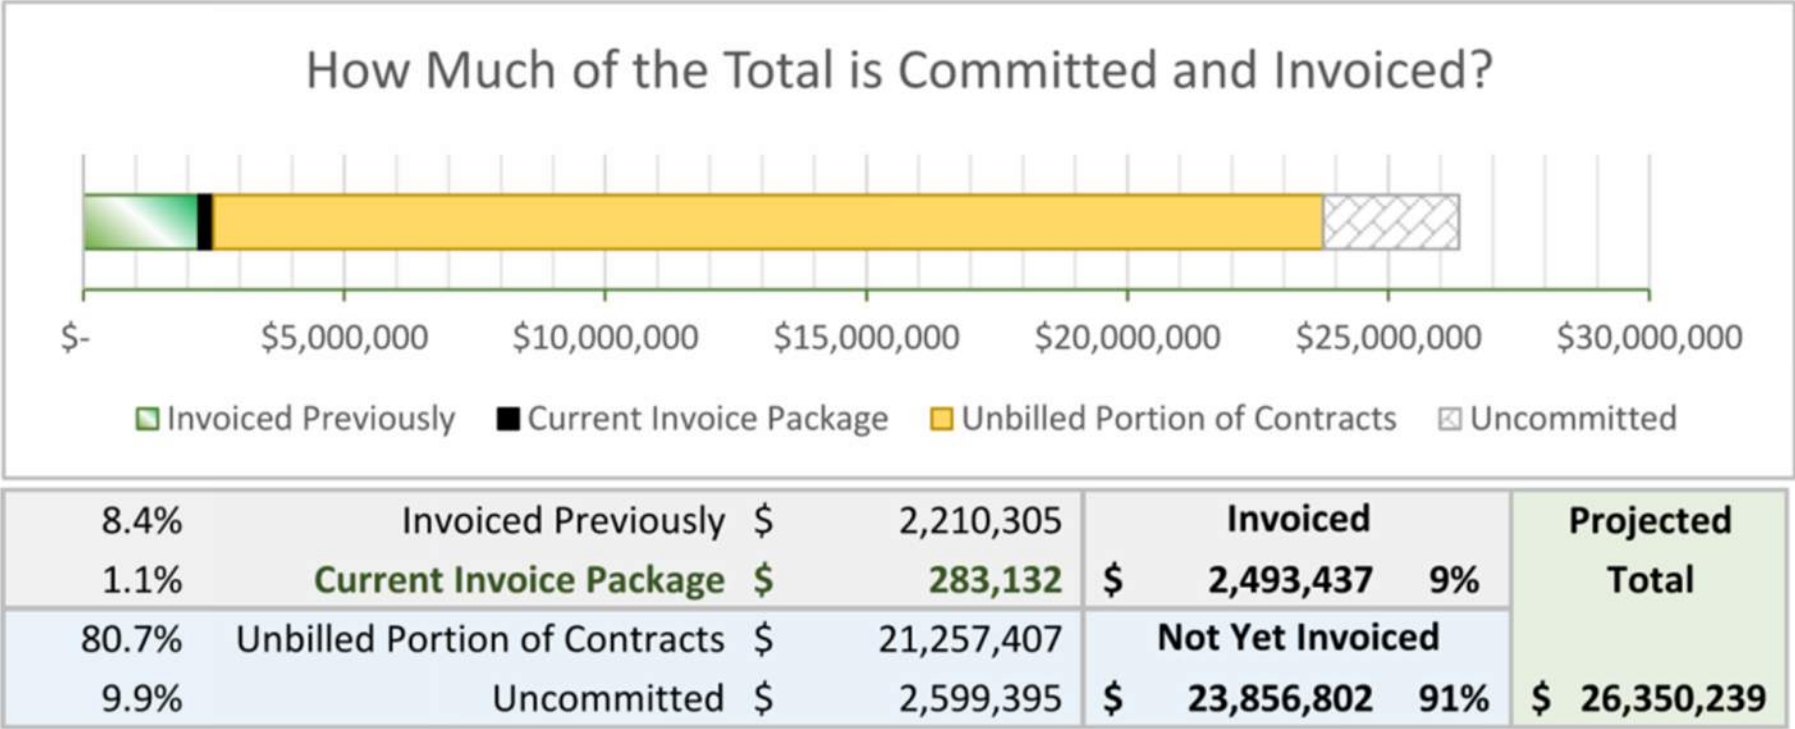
How Much of the Total is Committed and Invoiced?

$- $5,000,000 $10,000,000 $15,000,000 $20,000,000 $25,000,000 $30,000,000

Invoiced Previously Current Invoice Package Unbilled Portion of Contracts Uncommitted

| | | | | | |
|---|---|---|---|---|---|
| 8.4% | Invoiced Previously | $ | 2,210,305 | Invoiced | Projected |
| 1.1% | Current Invoice Package | $ | 283,132 | $ 2,493,437 9% | Total |
| 80.7% | Unbilled Portion of Contracts | $ | 21,257,407 | Not Yet Invoiced | |
| 9.9% | Uncommitted | $ | 2,599,395 | $ 23,856,802 91% | $ 26,350,239 |